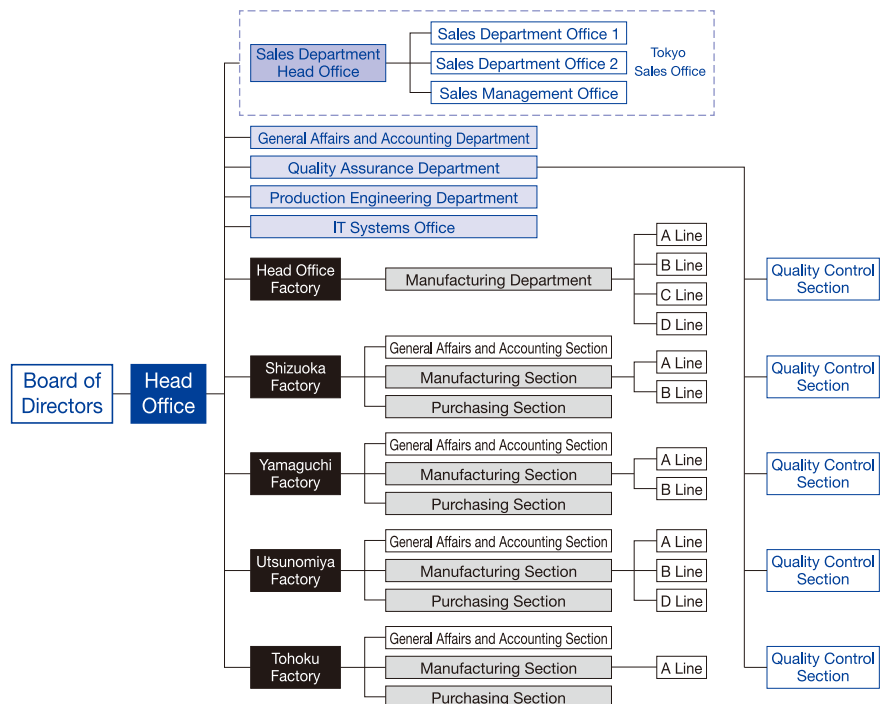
Sales Department Head Office

Sales Department Office 1

Sales Department Office 2

Sales Management Office

Tokyo Sales Office

General Affairs and Accounting Department

Quality Assurance Department

Production Engineering Department

IT Systems Office

Board of Directors

Head Office

Head Office Factory

Manufacturing Department

A Line

B Line

C Line

D Line

Shizuoka Factory

General Affairs and Accounting Section

Manufacturing Section

Purchasing Section

A Line

B Line

Yamaguchi Factory

General Affairs and Accounting Section

Manufacturing Section

Purchasing Section

A Line

B Line

Utsunomiya Factory

General Affairs and Accounting Section

Manufacturing Section

Purchasing Section

A Line

B Line

D Line

Tohoku Factory

General Affairs and Accounting Section

Manufacturing Section

Purchasing Section

A Line

Quality Control Section

Quality Control Section

Quality Control Section

Quality Control Section

Quality Control Section